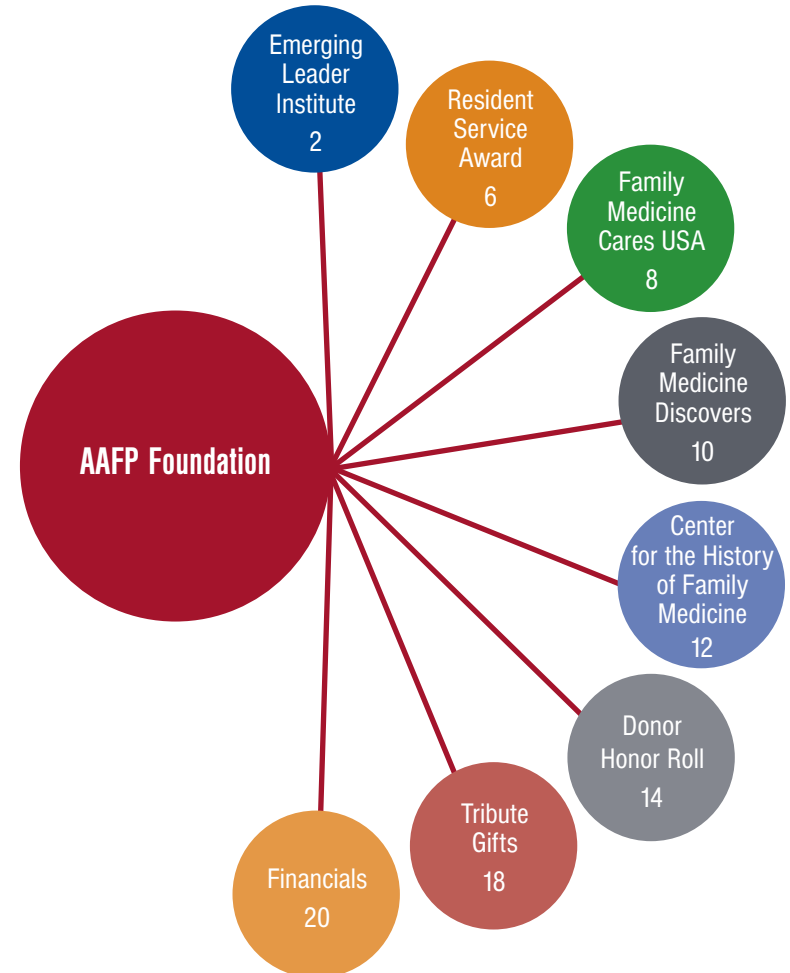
Emerging Leader Institute
2

Resident Service Award
6

Family Medicine Cares USA
8

AAFP Foundation

Family Medicine Discovers
10

Center for the History of Family Medicine
12

Donor Honor Roll
14

Tribute Gifts
18

Financials
20